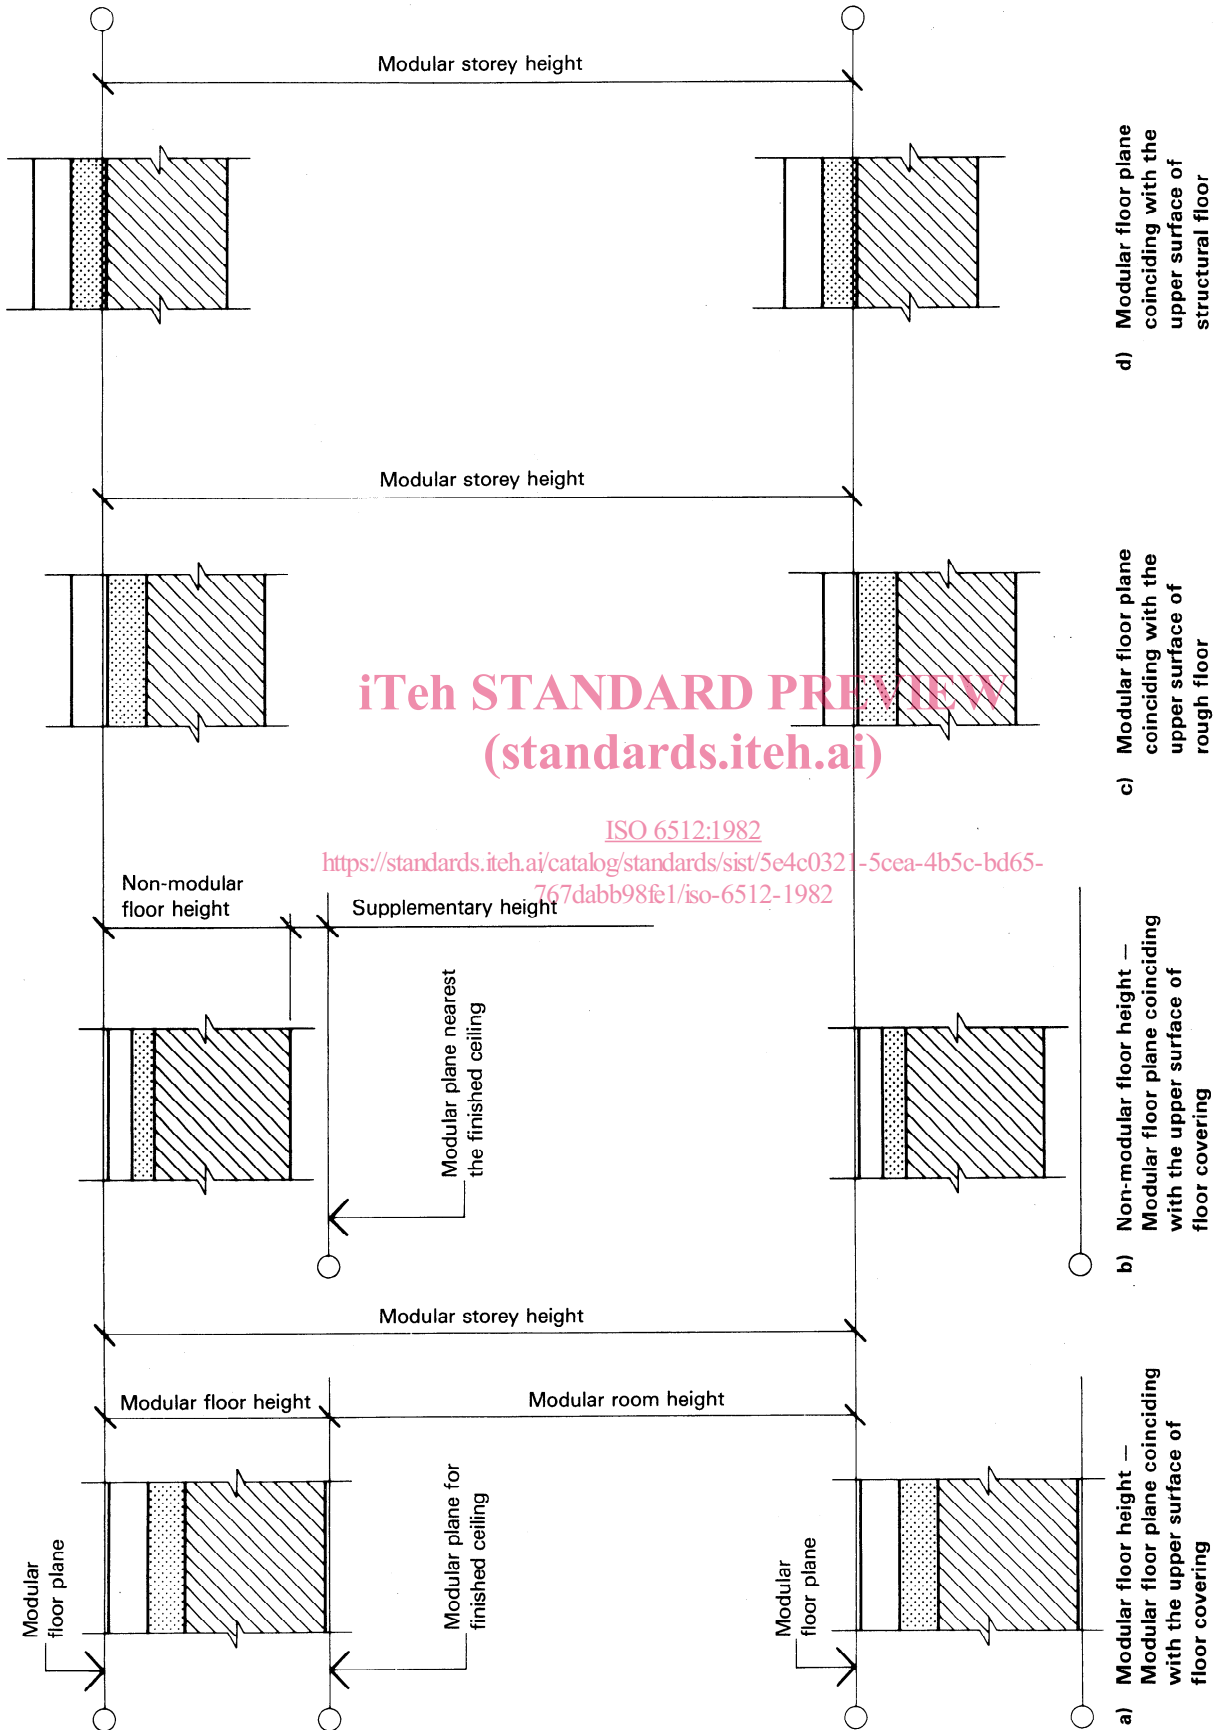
Modular storey height

d) Modular floor plane coinciding with the upper surface of structural floor

Modular storey height

iTeh STANDARD PREVIEW
(standards.iteh.ai)

c) Modular floor plane coinciding with the upper surface of rough floor

ISO 6512:1982
https://standards.iteh.ai/catalog/standards/sist/5e4c0321-5cea-4b5c-bd65-767dabb98fe1/iso-6512-1982

Non-modular floor height

Supplementary height

Modular plane nearest the finished ceiling

b) Non-modular floor height – Modular floor plane coinciding with the upper surface of floor covering

Modular storey height

Modular floor height

Modular room height

Modular floor plane

Modular plane for finished ceiling

Modular floor plane

a) Modular floor height – Modular floor plane coinciding with the upper surface of floor covering